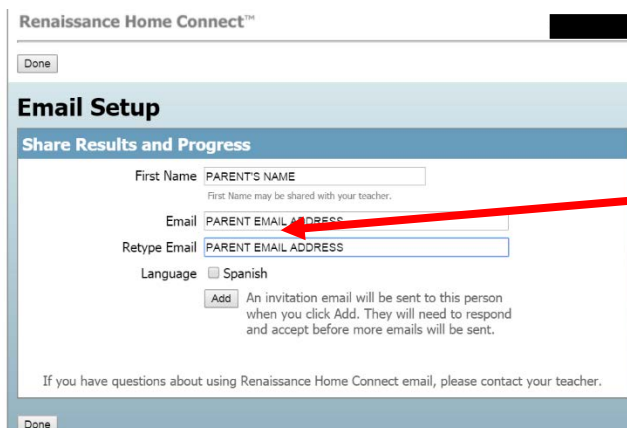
Renaissance Home Connect™

Done

Email Setup

Share Results and Progress

First Name PARENT'S NAME

First Name may be shared with your teacher.

Email PARENT EMAIL ADDRESS

Retype Email PARENT EMAIL ADDRESS

Language Spanish

Add An invitation email will be sent to this person when you click Add. They will need to respond and accept before more emails will be sent.

If you have questions about using Renaissance Home Connect email, please contact your teacher.

Done